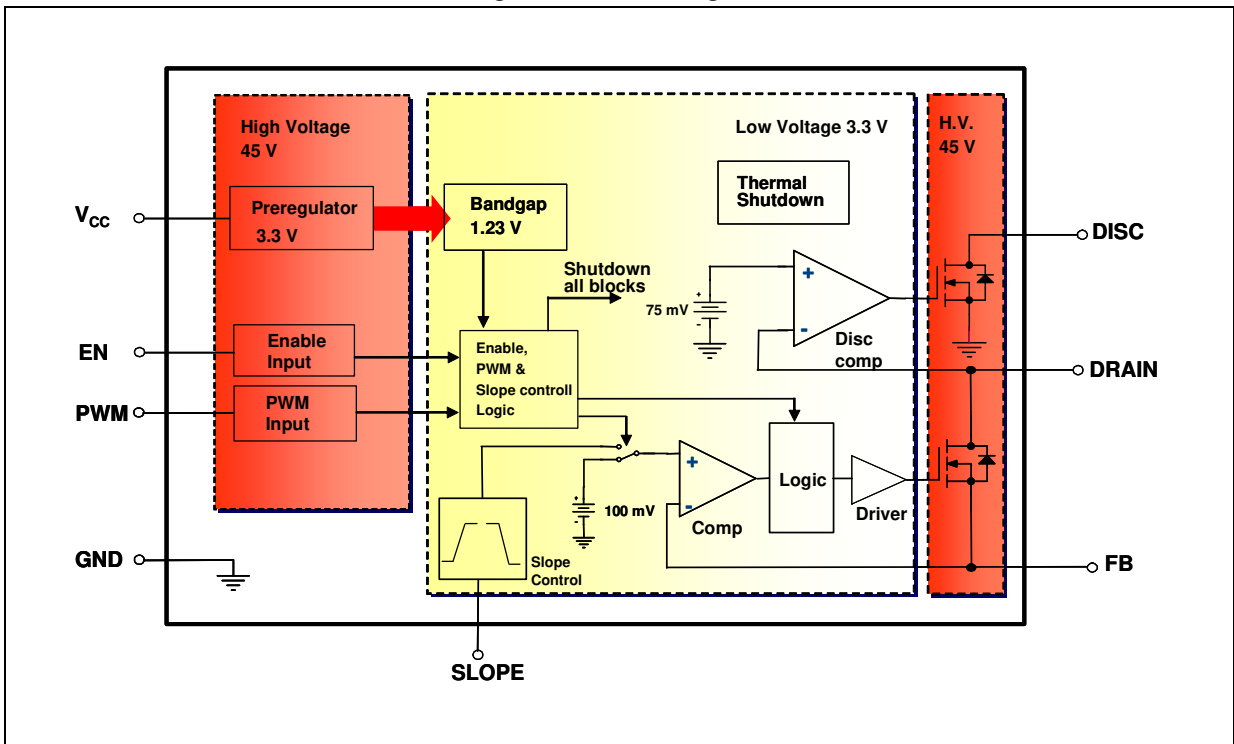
High Voltage 45 V

Low Voltage 3.3 V

H.V. 45 V

$V_{CC}$

Preregulator 3.3 V

Bandgap 1.23 V

Thermal Shutdown

DISC

Shutdown all blocks

75 mV

+

-

Disc comp

EN

Enable Input

Enable, PWM & Slope controll Logic

DRAIN

PWM

PWM Input

+

-

100 mV

Comp

Logic

Driver

GND

Slope Control

FB

SLOPE